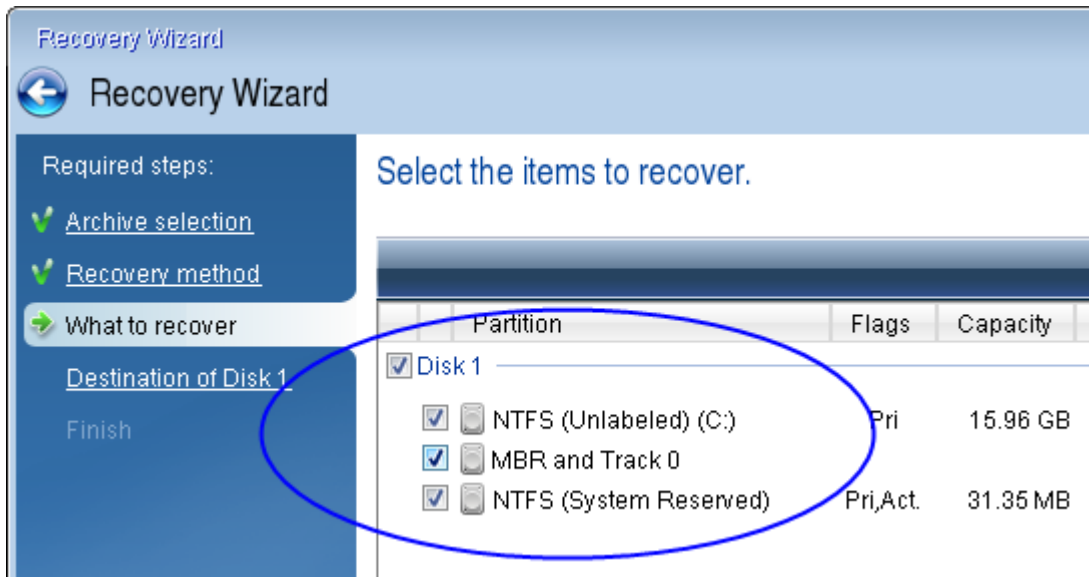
Recovery Wizard

Recovery Wizard

Required steps:

Archive selection

Recovery method

What to recover

Destination of Disk 1

Finish

Select the items to recover.

| | Partition | Flags | Capacity |
|---|---|---|---|
| Disk 1 | | | |
| | NTFS (Unlabeled) (C:) | Pri | 15.96 GB |
| | MBR and Track 0 | | |
| | NTFS (System Reserved) | Pri,Act. | 31.35 MB |